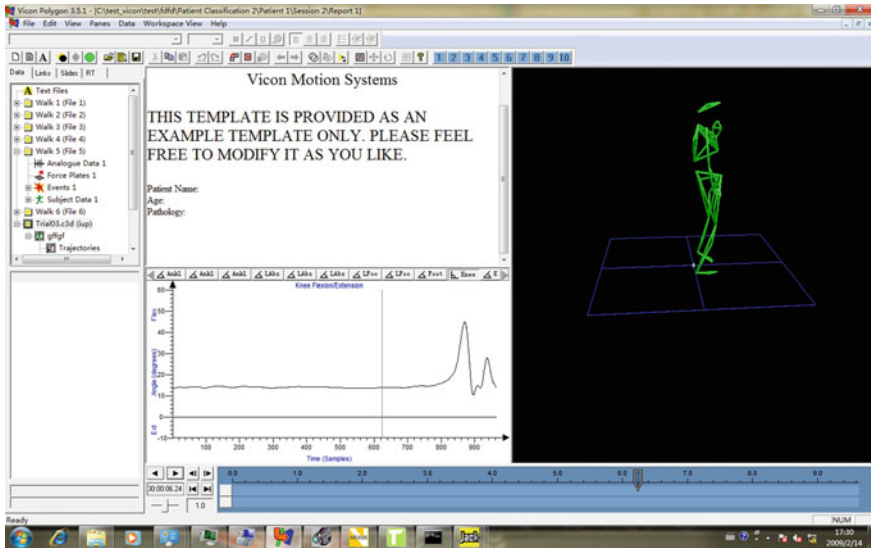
Vicon Polygon 3.5.1 - [C:\test_vicon\test\fdfd\Patient Classification 2\Patient 1\Session 2\Report 1]

File Edit View Panes Data Workspace View Help

1 2 3 4 5 6 7 8 9 10

Data Links Slides RT

Text Files
Walk 1 (File 1)
Walk 2 (File 2)
Walk 3 (File 3)
Walk 4 (File 4)
Walk 5 (File 5)
Analogue Data 1
Force Plates 1
Events 1
Subject Data 1
Walk 6 (File 6)
Trial03.c3d (iup)
gffgf
Trajectories

Vicon Motion Systems

THIS TEMPLATE IS PROVIDED AS AN EXAMPLE TEMPLATE ONLY. PLEASE FEEL FREE TO MODIFY IT AS YOU LIKE.

Patient Name:
Age:
Pathology:

Ankl Ankl Ankl LAbs LAbs LAbs LFoo LFoo Foot Knee K

Knee Flexion/Extension

Flex

Angle (degrees)

Ext

0

100 200 300 400 500 600 700 800 900

Time (Samples)

00:00:06.24

1.0

0.0 1.0 2.0 3.0 4.0 5.0 6.0 7.0 8.0 9.0

Ready

NUM

17:30
2009/2/14